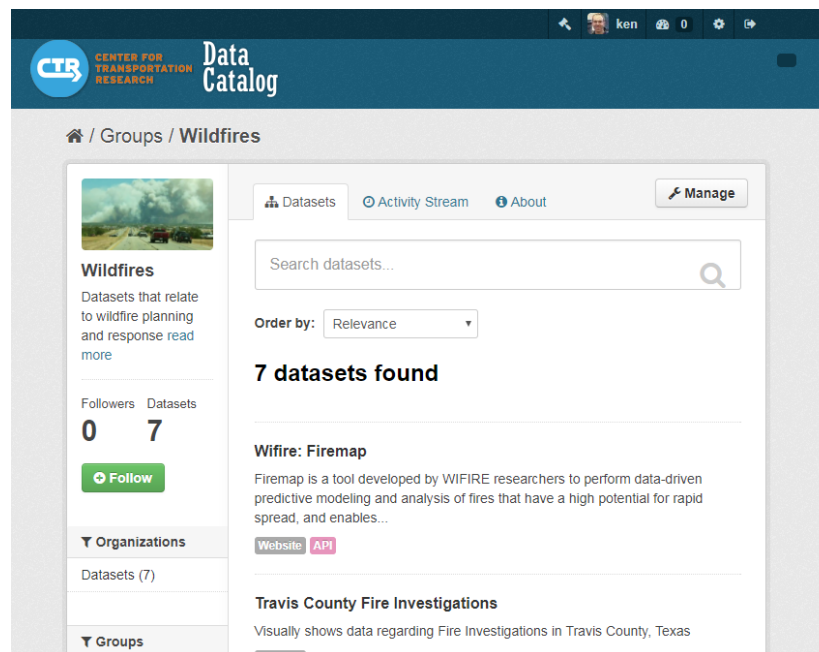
ken 0

CTR CENTER FOR TRANSPORTATION RESEARCH Data Catalog

/ Groups / Wildfires

Wildfires

Datasets that relate to wildfire planning and response read more

Followers 0

Datasets 7

Follow

Organizations

Datasets (7)

Groups

Datasets

Activity Stream

About

Manage

Search datasets...

Order by: Relevance

7 datasets found

Wifire: Firemap

Firemap is a tool developed by WIFIRE researchers to perform data-driven predictive modeling and analysis of fires that have a high potential for rapid spread, and enables...

Website API

Travis County Fire Investigations

Visually shows data regarding Fire Investigations in Travis County, Texas